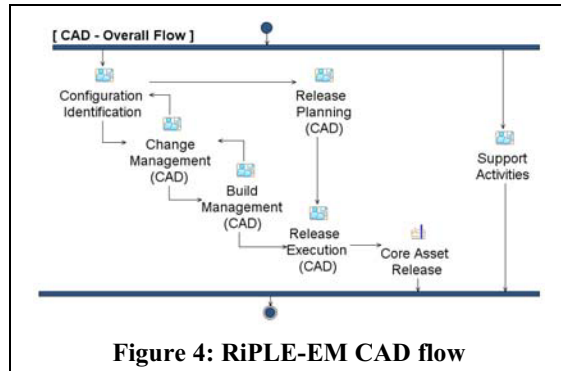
[ CAD - Overall Flow ]

Configuration Identification

Release Planning (CAD)

Change Management (CAD)

Build Management (CAD)

Support Activities

Release Execution (CAD)

Core Asset Release

Figure 4: RiPLE-EM CAD flow